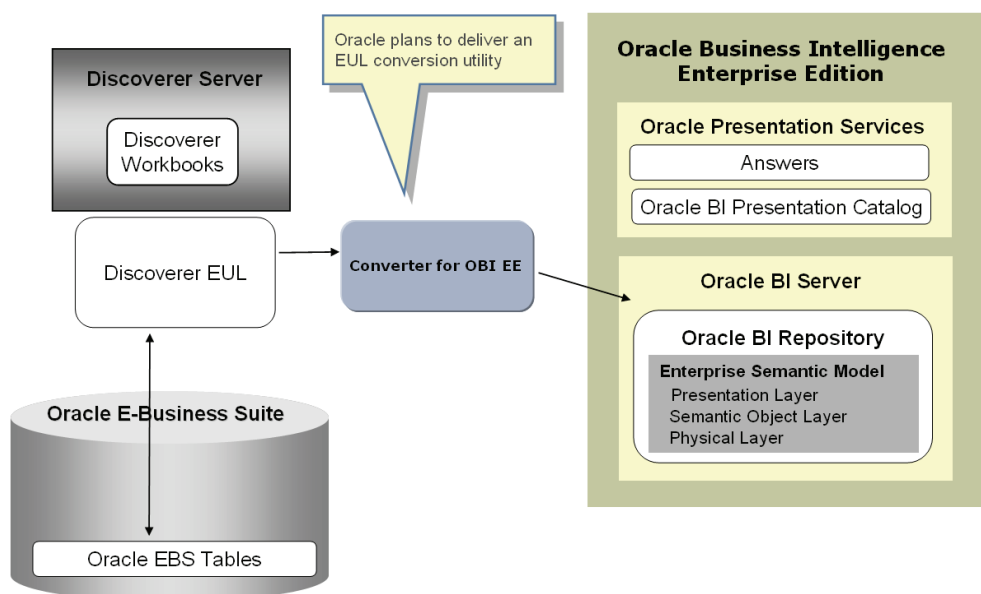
Oracle plans to deliver an EUL conversion utility

Discoverer Server

Discoverer Workbooks

Discoverer EUL

Converter for OBI EE

Oracle E-Business Suite

Oracle EBS Tables

Oracle Business Intelligence Enterprise Edition

Oracle Presentation Services

Answers

Oracle BI Presentation Catalog

Oracle BI Server

Oracle BI Repository

Enterprise Semantic Model

Presentation Layer

Semantic Object Layer

Physical Layer